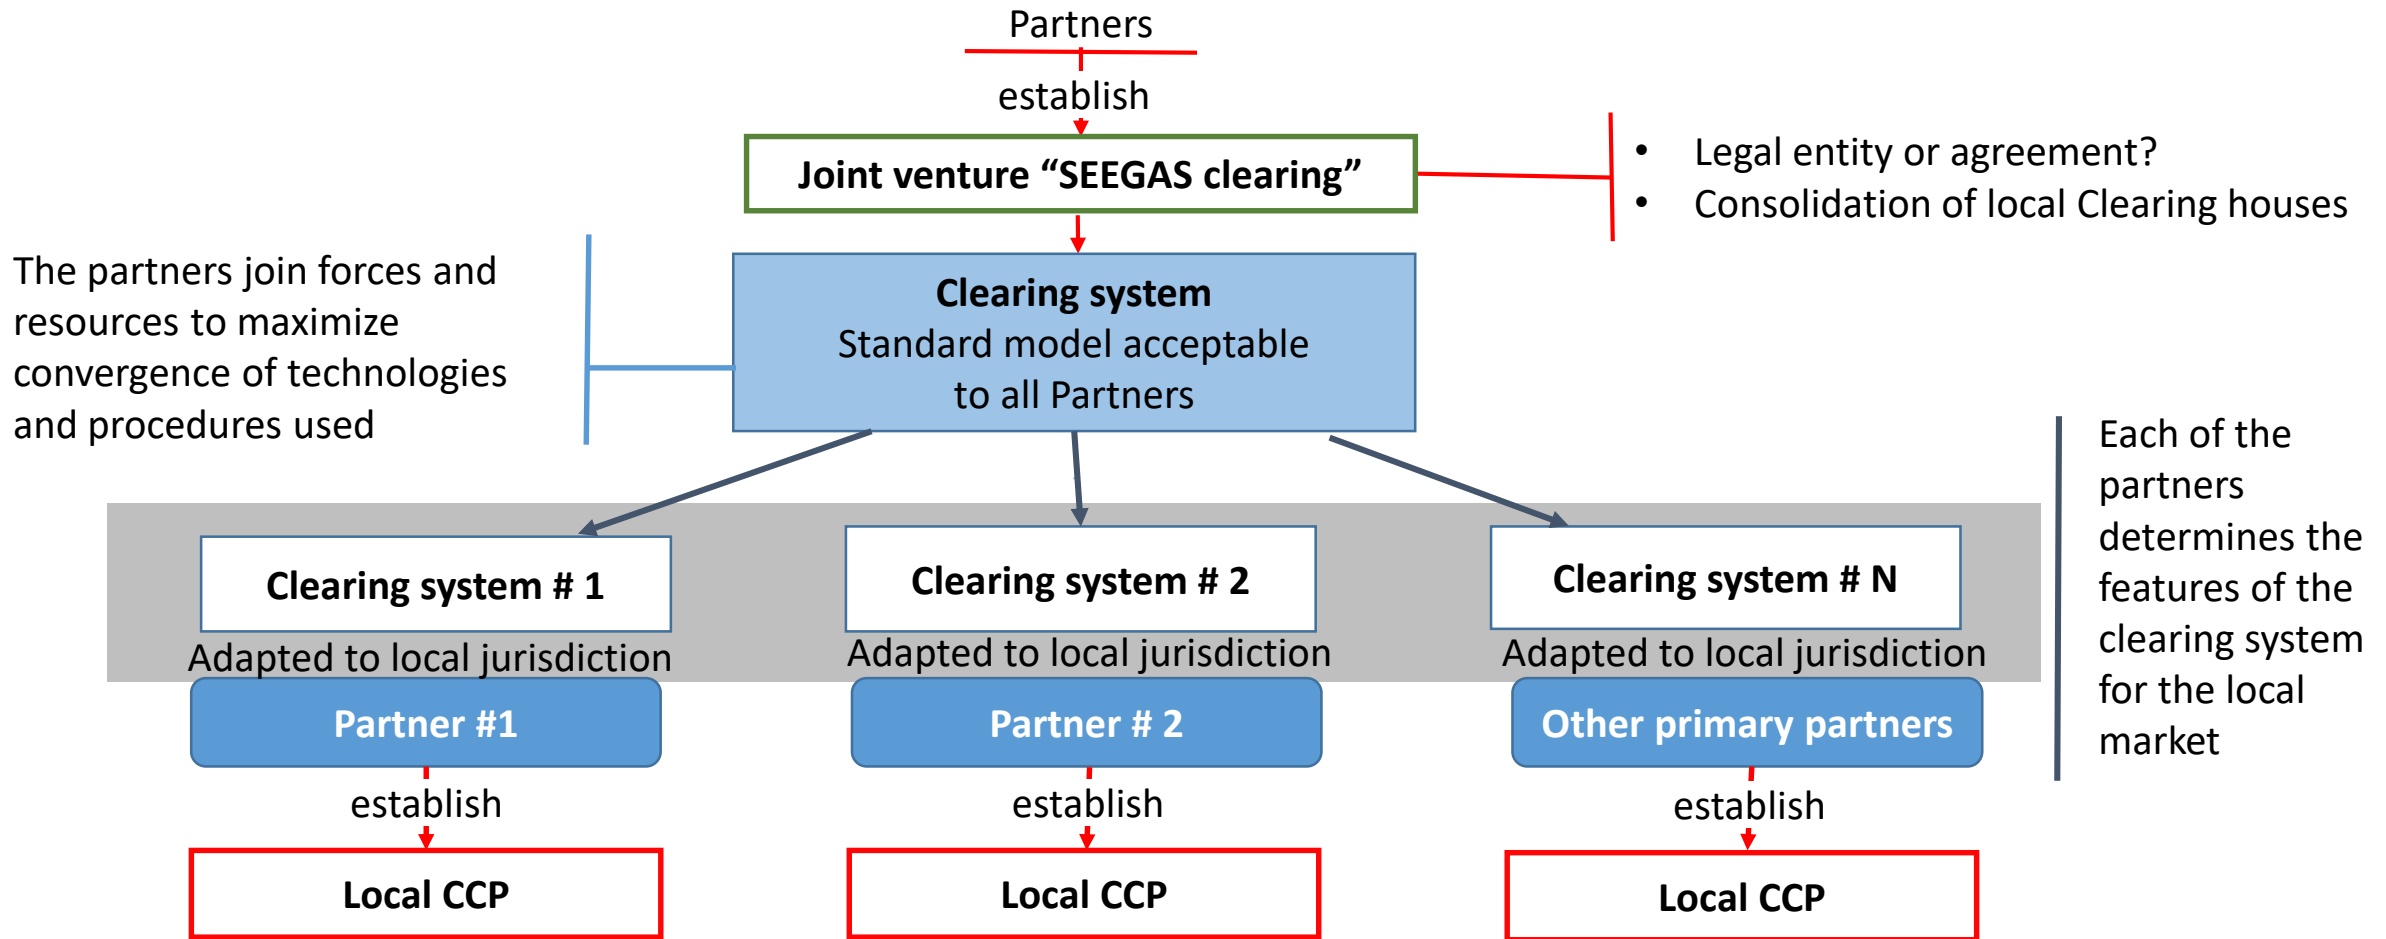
Partners

establish

Joint venture “SEEGAS clearing”

• Legal entity or agreement?
• Consolidation of local Clearing houses

The partners join forces and resources to maximize convergence of technologies and procedures used

Clearing system
Standard model acceptable to all Partners

Each of the partners determines the features of the clearing system for the local market

Clearing system # 1
Adapted to local jurisdiction
Partner #1
establish
Local CCP

Clearing system # 2
Adapted to local jurisdiction
Partner # 2
establish
Local CCP

Clearing system # N
Adapted to local jurisdiction
Other primary partners
establish
Local CCP